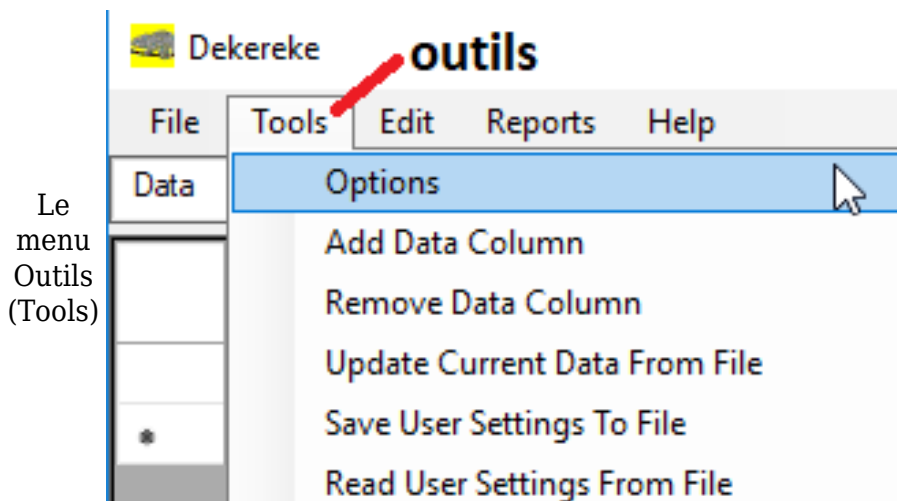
Le menu Outils (Tools)

Dekereke

outils

File Tools Edit Reports Help

Data

Options

Add Data Column

Remove Data Column

Update Current Data From File

Save User Settings To File

Read User Settings From File